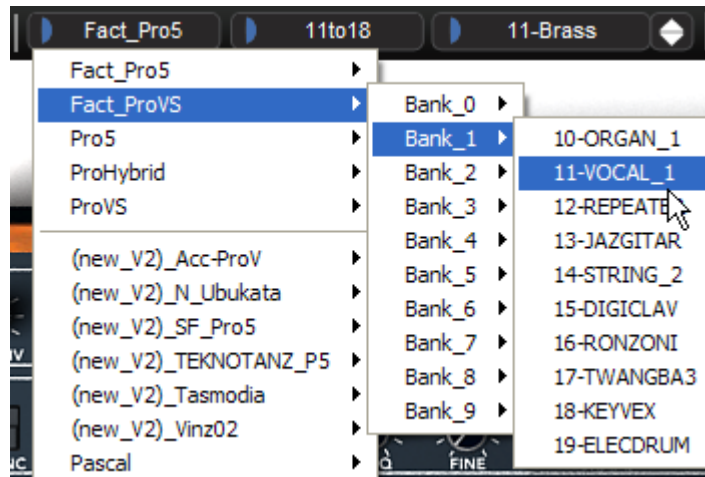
Fact_Pro5
11to18
11-Brass

Fact_Pro5
Fact_ProVS
Pro5
ProHybrid
ProVS

(new_V2)_Acc-ProV
(new_V2)_N_Ubukata
(new_V2)_SF_Pro5
(new_V2)_TEKNOTANZ_P5
(new_V2)_Tasmodia
(new_V2)_Vinz02
Pascal

Bank_0
Bank_1
Bank_2
Bank_3
Bank_4
Bank_5
Bank_6
Bank_7
Bank_8
Bank_9

10-ORGAN_1
11-VOCAL_1
12-REPEATE
13-JAZGITAR
14-STRING_2
15-DIGICLAV
16-RONZONI
17-TWANGBA3
18-KEYVEX
19-ELECDRUM

FINE